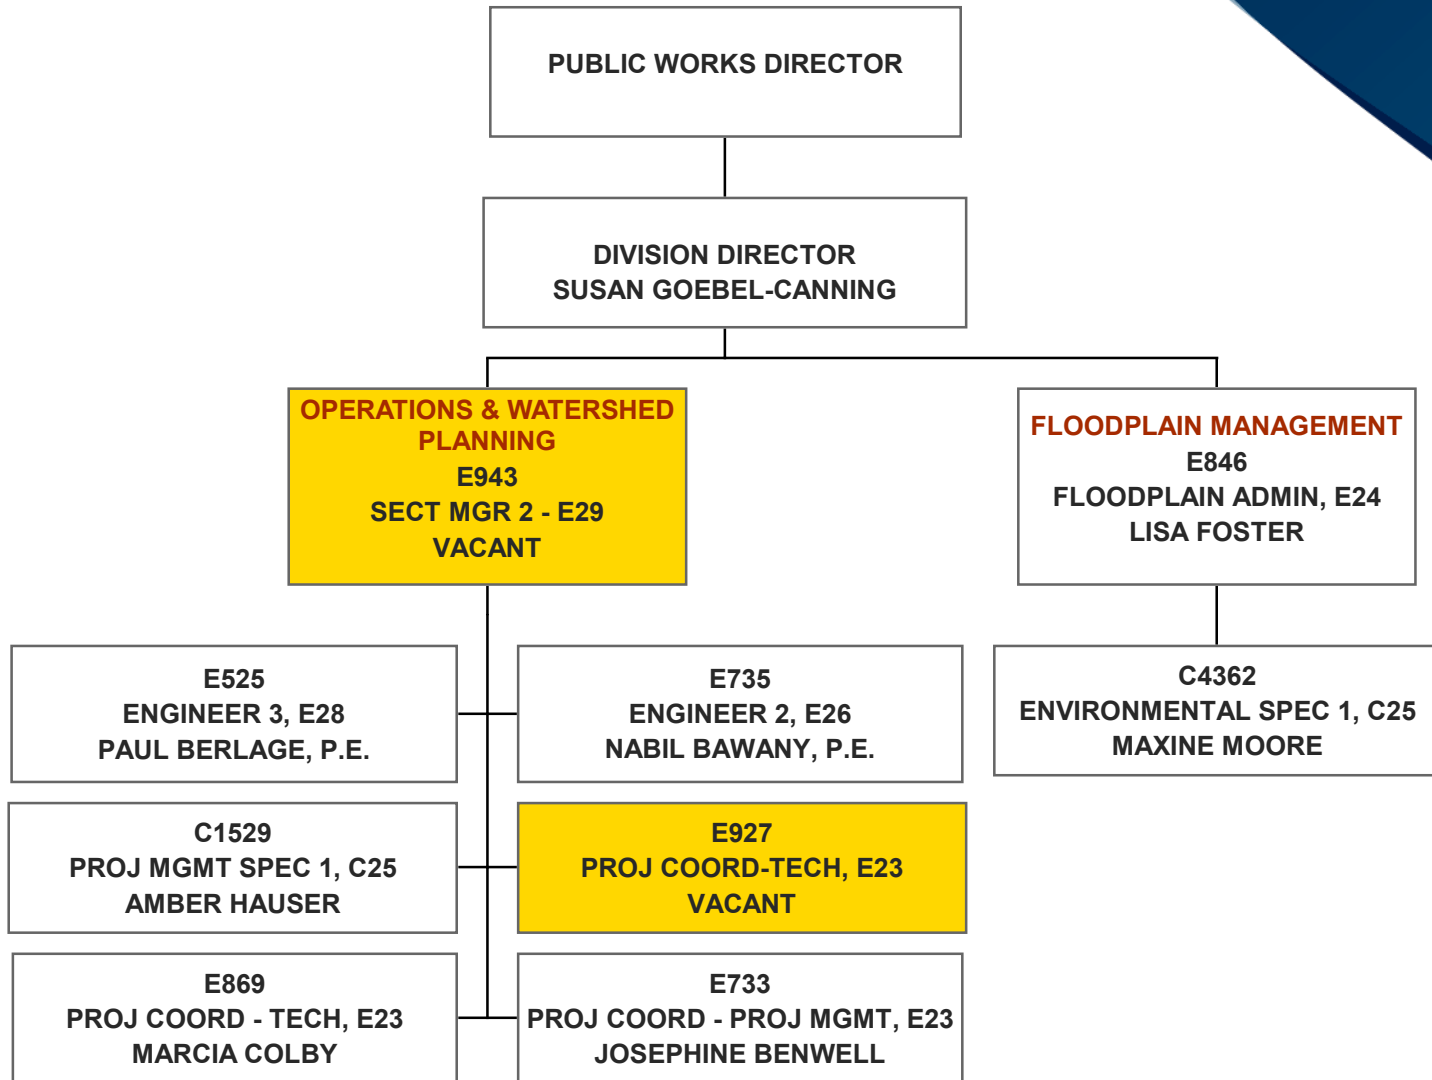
PUBLIC WORKS DIRECTOR

DIVISION DIRECTOR
SUSAN GOEBEL-CANNING

OPERATIONS & WATERSHED PLANNING
E943
SECT MGR 2 - E29
VACANT

FLOODPLAIN MANAGEMENT
E846
FLOODPLAIN ADMIN, E24
LISA FOSTER

E525
ENGINEER 3, E28
PAUL BERLAGE, P.E.

E735
ENGINEER 2, E26
NABIL BAWANY, P.E.

C4362
ENVIRONMENTAL SPEC 1, C25
MAXINE MOORE

C1529
PROJ MGMT SPEC 1, C25
AMBER HAUSER

E927
PROJ COORD-TECH, E23
VACANT

E869
PROJ COORD - TECH, E23
MARCIA COLBY

E733
PROJ COORD - PROJ MGMT, E23
JOSEPHINE BENWELL